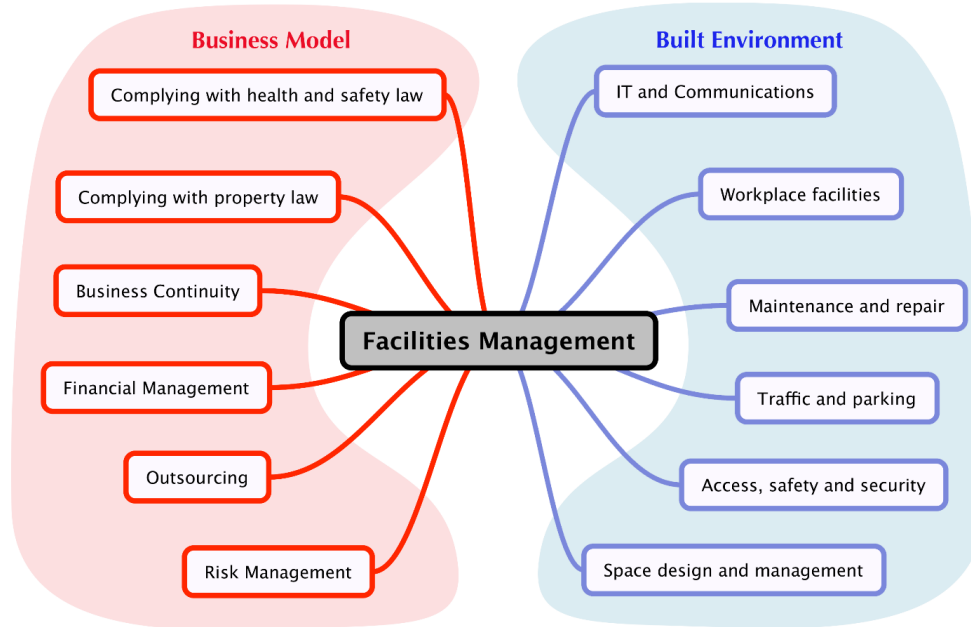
Business Model

Complying with health and safety law

Complying with property law

Business Continuity

Financial Management

Outsourcing

Risk Management

Built Environment

IT and Communications

Workplace facilities

Maintenance and repair

Traffic and parking

Access, safety and security

Space design and management

Facilities Management